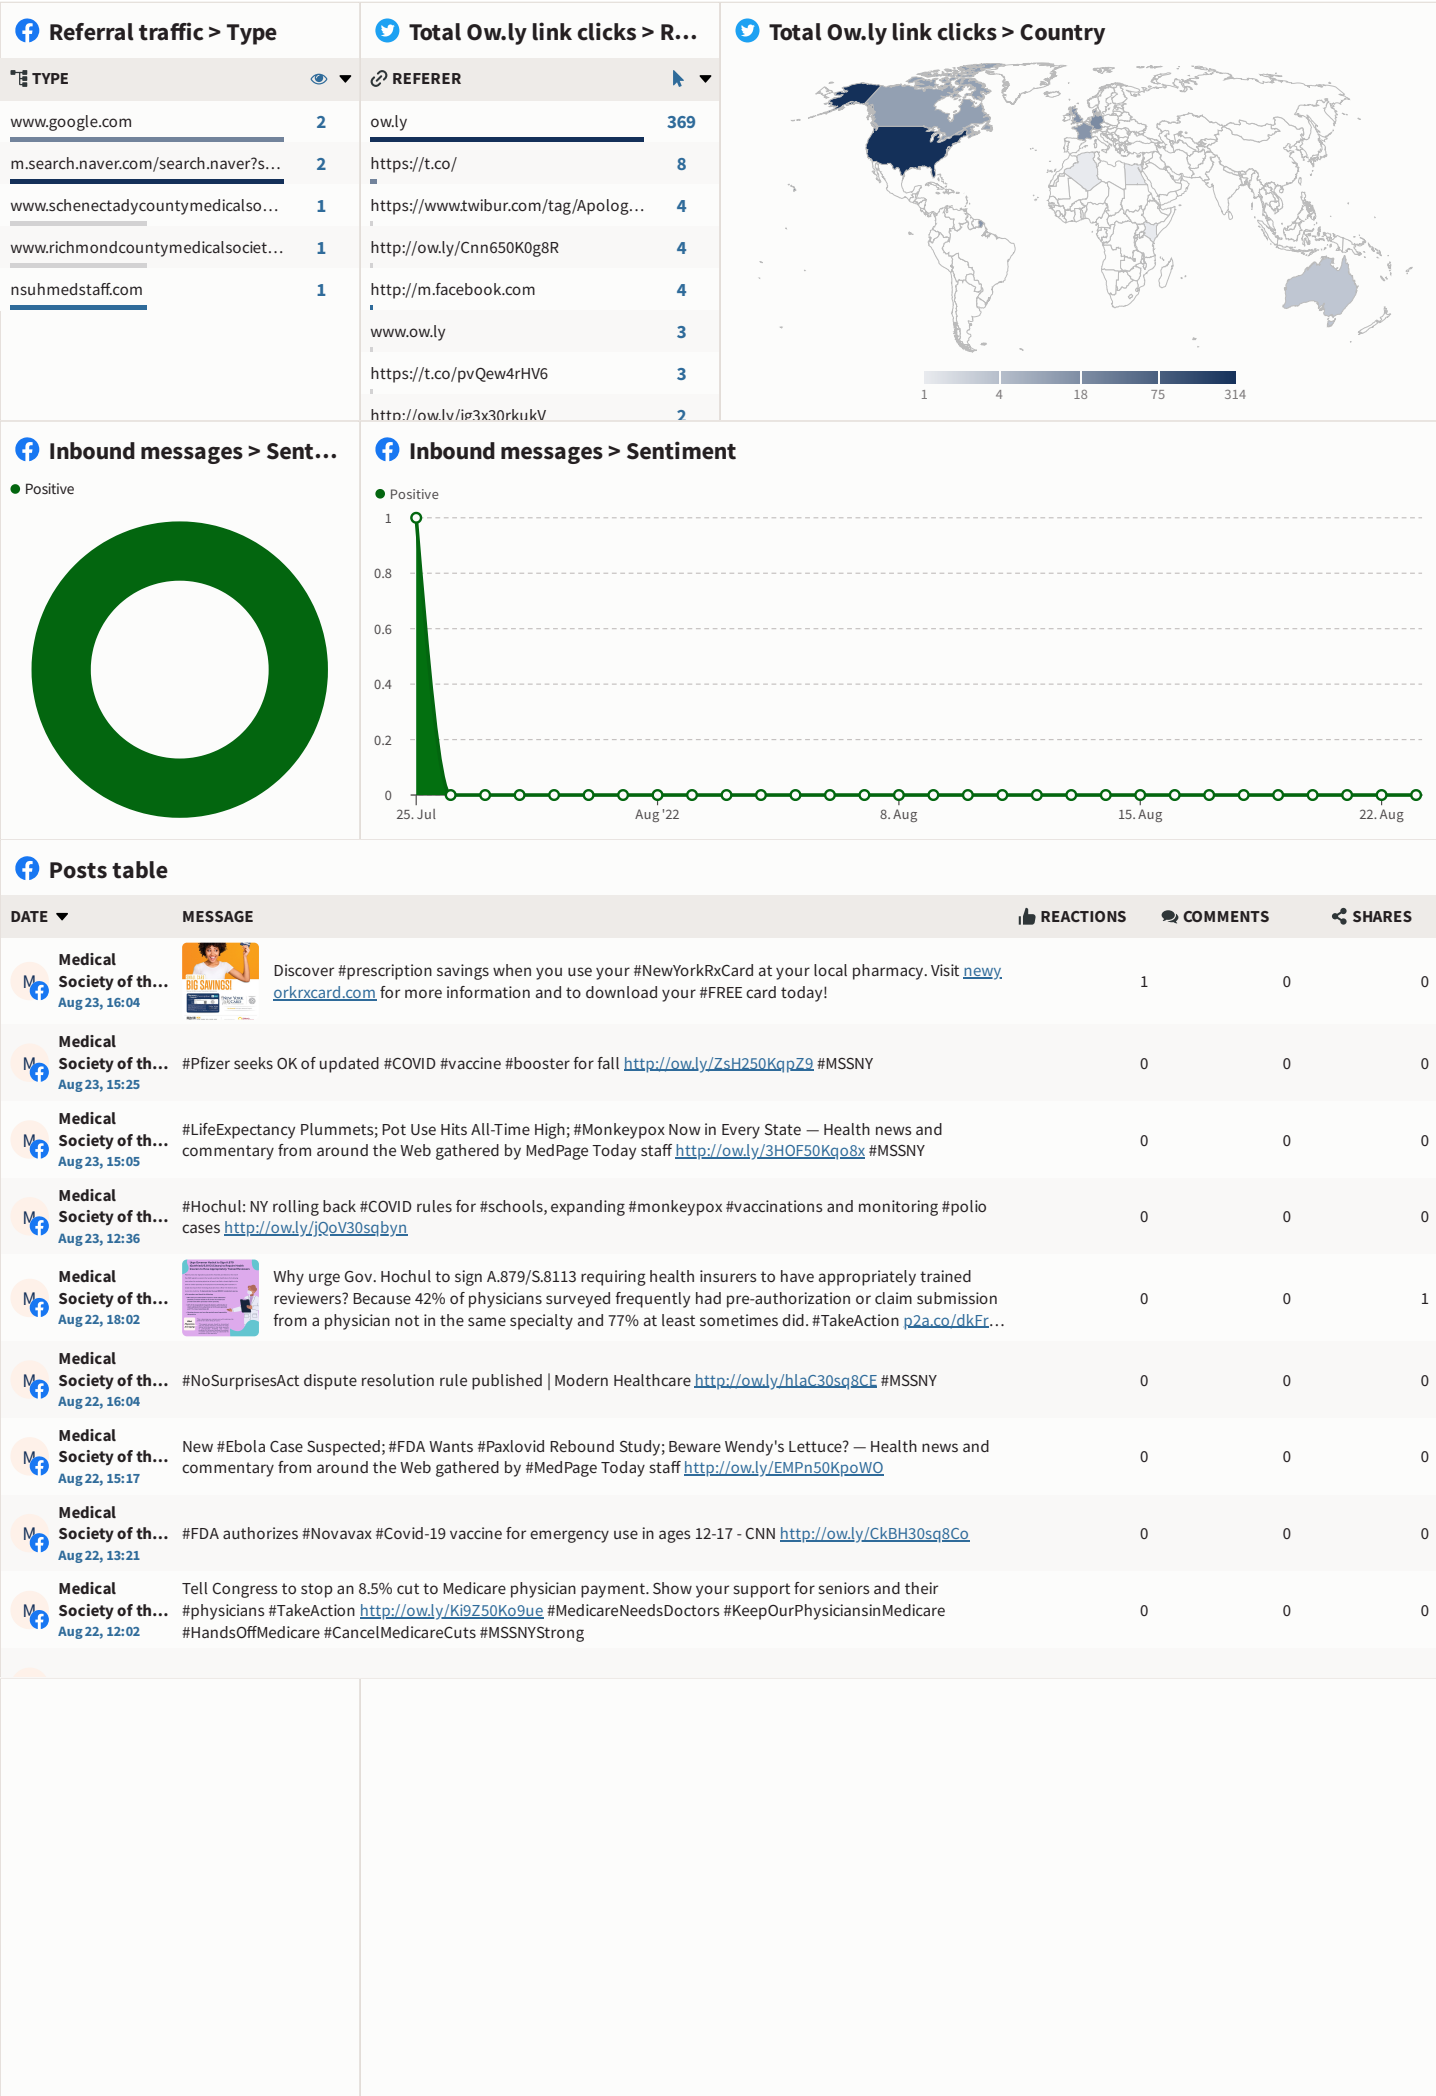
Referral traffic > Type

| TYPE | |
|---|---|
| www.google.com | 2 |
| m.search.naver.com/search.naver?s… | 2 |
| www.schenectadycountymedicalso… | 1 |
| www.richmondcountymedicalsociet… | 1 |
| nsuhmedstaff.com | 1 |

Total Ow.ly link clicks > R…

| REFERER | |
|---|---|
| ow.ly | 369 |
| https://t.co/ | 8 |
| https://www.twibur.com/tag/Apolog… | 4 |
| http://ow.ly/Cnn650K0g8R | 4 |
| http://m.facebook.com | 4 |
| www.ow.ly | 3 |
| https://t.co/pvQew4rHV6 | 3 |
| http://ow.ly/ig3x30rkukV | 2 |

Total Ow.ly link clicks > Country

1 4 18 75 314

Inbound messages > Sent…

Positive

Inbound messages > Sentiment

Positive

1 0.8 0.6 0.4 0.2 0

25. Jul Aug '22 8. Aug 15. Aug 22. Aug

Posts table

| DATE | MESSAGE | REACTIONS | COMMENTS | SHARES |
|---|---|---|---|---|
| Medical Society of th… Aug 23, 16:04 | Discover #prescription savings when you use your #NewYorkRxCard at your local pharmacy. Visit newyorkrxcard.com for more information and to download your #FREE card today! | 1 | 0 | 0 |
| Medical Society of th… Aug 23, 15:25 | #Pfizer seeks OK of updated #COVID #vaccine #booster for fall http://ow.ly/ZsH250KqpZ9 #MSSNY | 0 | 0 | 0 |
| Medical Society of th… Aug 23, 15:05 | #LifeExpectancy Plummets; Pot Use Hits All-Time High; #Monkeypox Now in Every State — Health news and commentary from around the Web gathered by MedPage Today staff http://ow.ly/3HOF50Kqo8x #MSSNY | 0 | 0 | 0 |
| Medical Society of th… Aug 23, 12:36 | #Hochul: NY rolling back #COVID rules for #schools, expanding #monkeypox #vaccinations and monitoring #polio cases http://ow.ly/jQoV30sqbyn | 0 | 0 | 0 |
| Medical Society of th… Aug 22, 18:02 | Why urge Gov. Hochul to sign A.879/S.8113 requiring health insurers to have appropriately trained reviewers? Because 42% of physicians surveyed frequently had pre-authorization or claim submission from a physician not in the same specialty and 77% at least sometimes did. #TakeAction p2a.co/dkFr… | 0 | 0 | 1 |
| Medical Society of th… Aug 22, 16:04 | #NoSurprisesAct dispute resolution rule published \| Modern Healthcare http://ow.ly/hlaC30sq8CE #MSSNY | 0 | 0 | 0 |
| Medical Society of th… Aug 22, 15:17 | New #Ebola Case Suspected; #FDA Wants #Paxlovid Rebound Study; Beware Wendy's Lettuce? — Health news and commentary from around the Web gathered by #MedPage Today staff http://ow.ly/EMPn50KpoWO | 0 | 0 | 0 |
| Medical Society of th… Aug 22, 13:21 | #FDA authorizes #Novavax #Covid-19 vaccine for emergency use in ages 12-17 - CNN http://ow.ly/CkBH30sq8Co | 0 | 0 | 0 |
| Medical Society of th… Aug 22, 12:02 | Tell Congress to stop an 8.5% cut to Medicare physician payment. Show your support for seniors and their #physicians #TakeAction http://ow.ly/Ki9Z50Ko9ue #MedicareNeedsDoctors #KeepOurPhysiciansinMedicare #HandsOffMedicare #CancelMedicareCuts #MSSNYStrong | 0 | 0 | 0 |